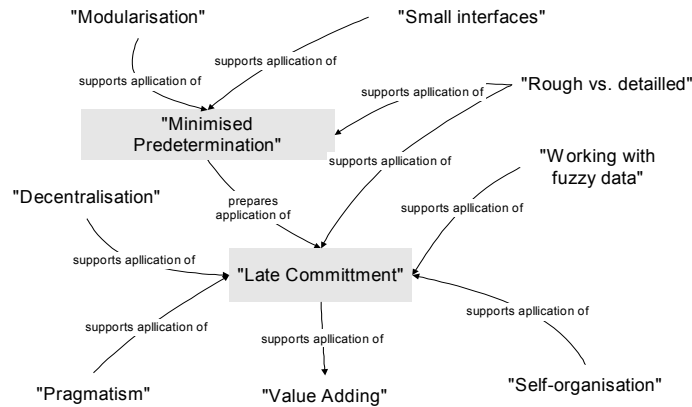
"Modularisation"

"Small interfaces"

supports apllication of

supports apllication of

supports apllication of

"Rough vs. detailled"

"Minimised Predetermination"

supports apllication of

"Working with fuzzy data"

"Decentralisation"

prepares application of

supports apllication of

supports apllication of

"Late Committment"

supports apllication of

supports apllication of

supports apllication of

"Pragmatism"

"Value Adding"

"Self-organisation"